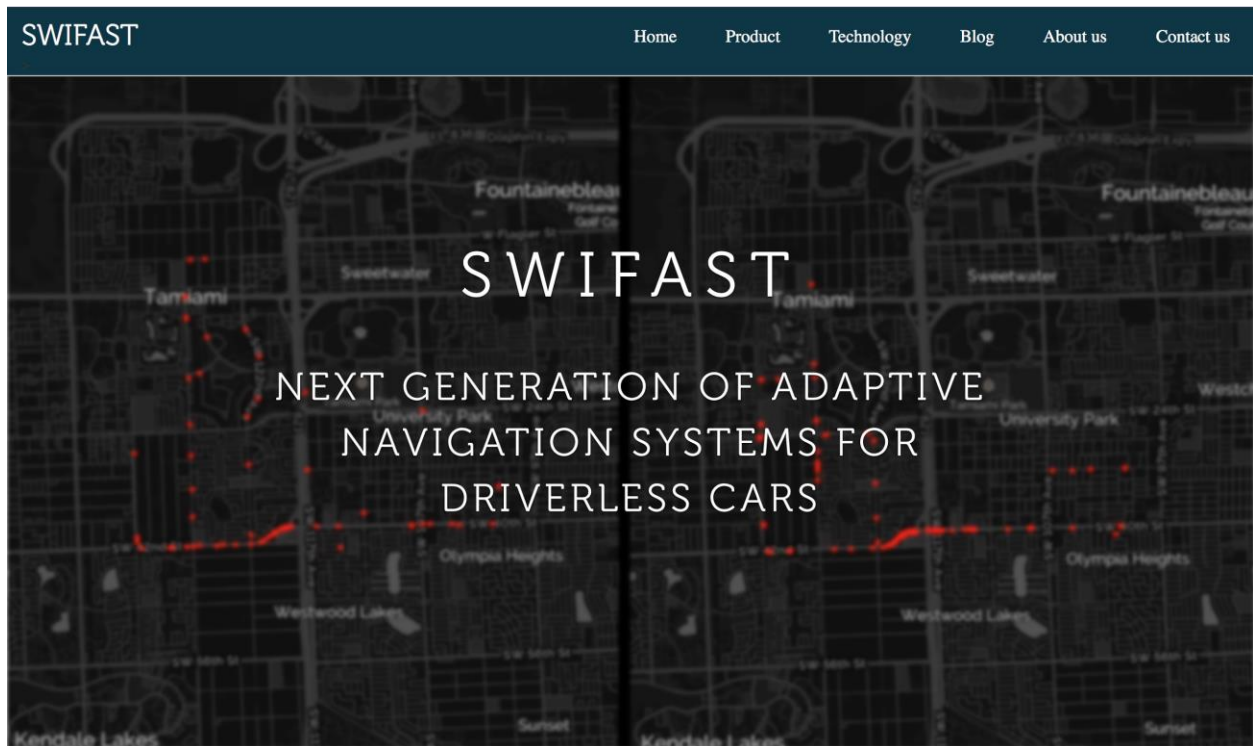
SWIFAST

Home Product Technology Blog About us Contact us

Fountainebleau

Tamiami

Sweetwater

University Park

Olympia Heights

Westwood Lakes

Sunset

Kendale Lakes

Fountainebleau

Tamiami

Sweetwater

University Park

Westch

Olympia Heights

Westwood Lakes

Sunset

Kendale Lakes

SWIFAST

NEXT GENERATION OF ADAPTIVE NAVIGATION SYSTEMS FOR DRIVERLESS CARS